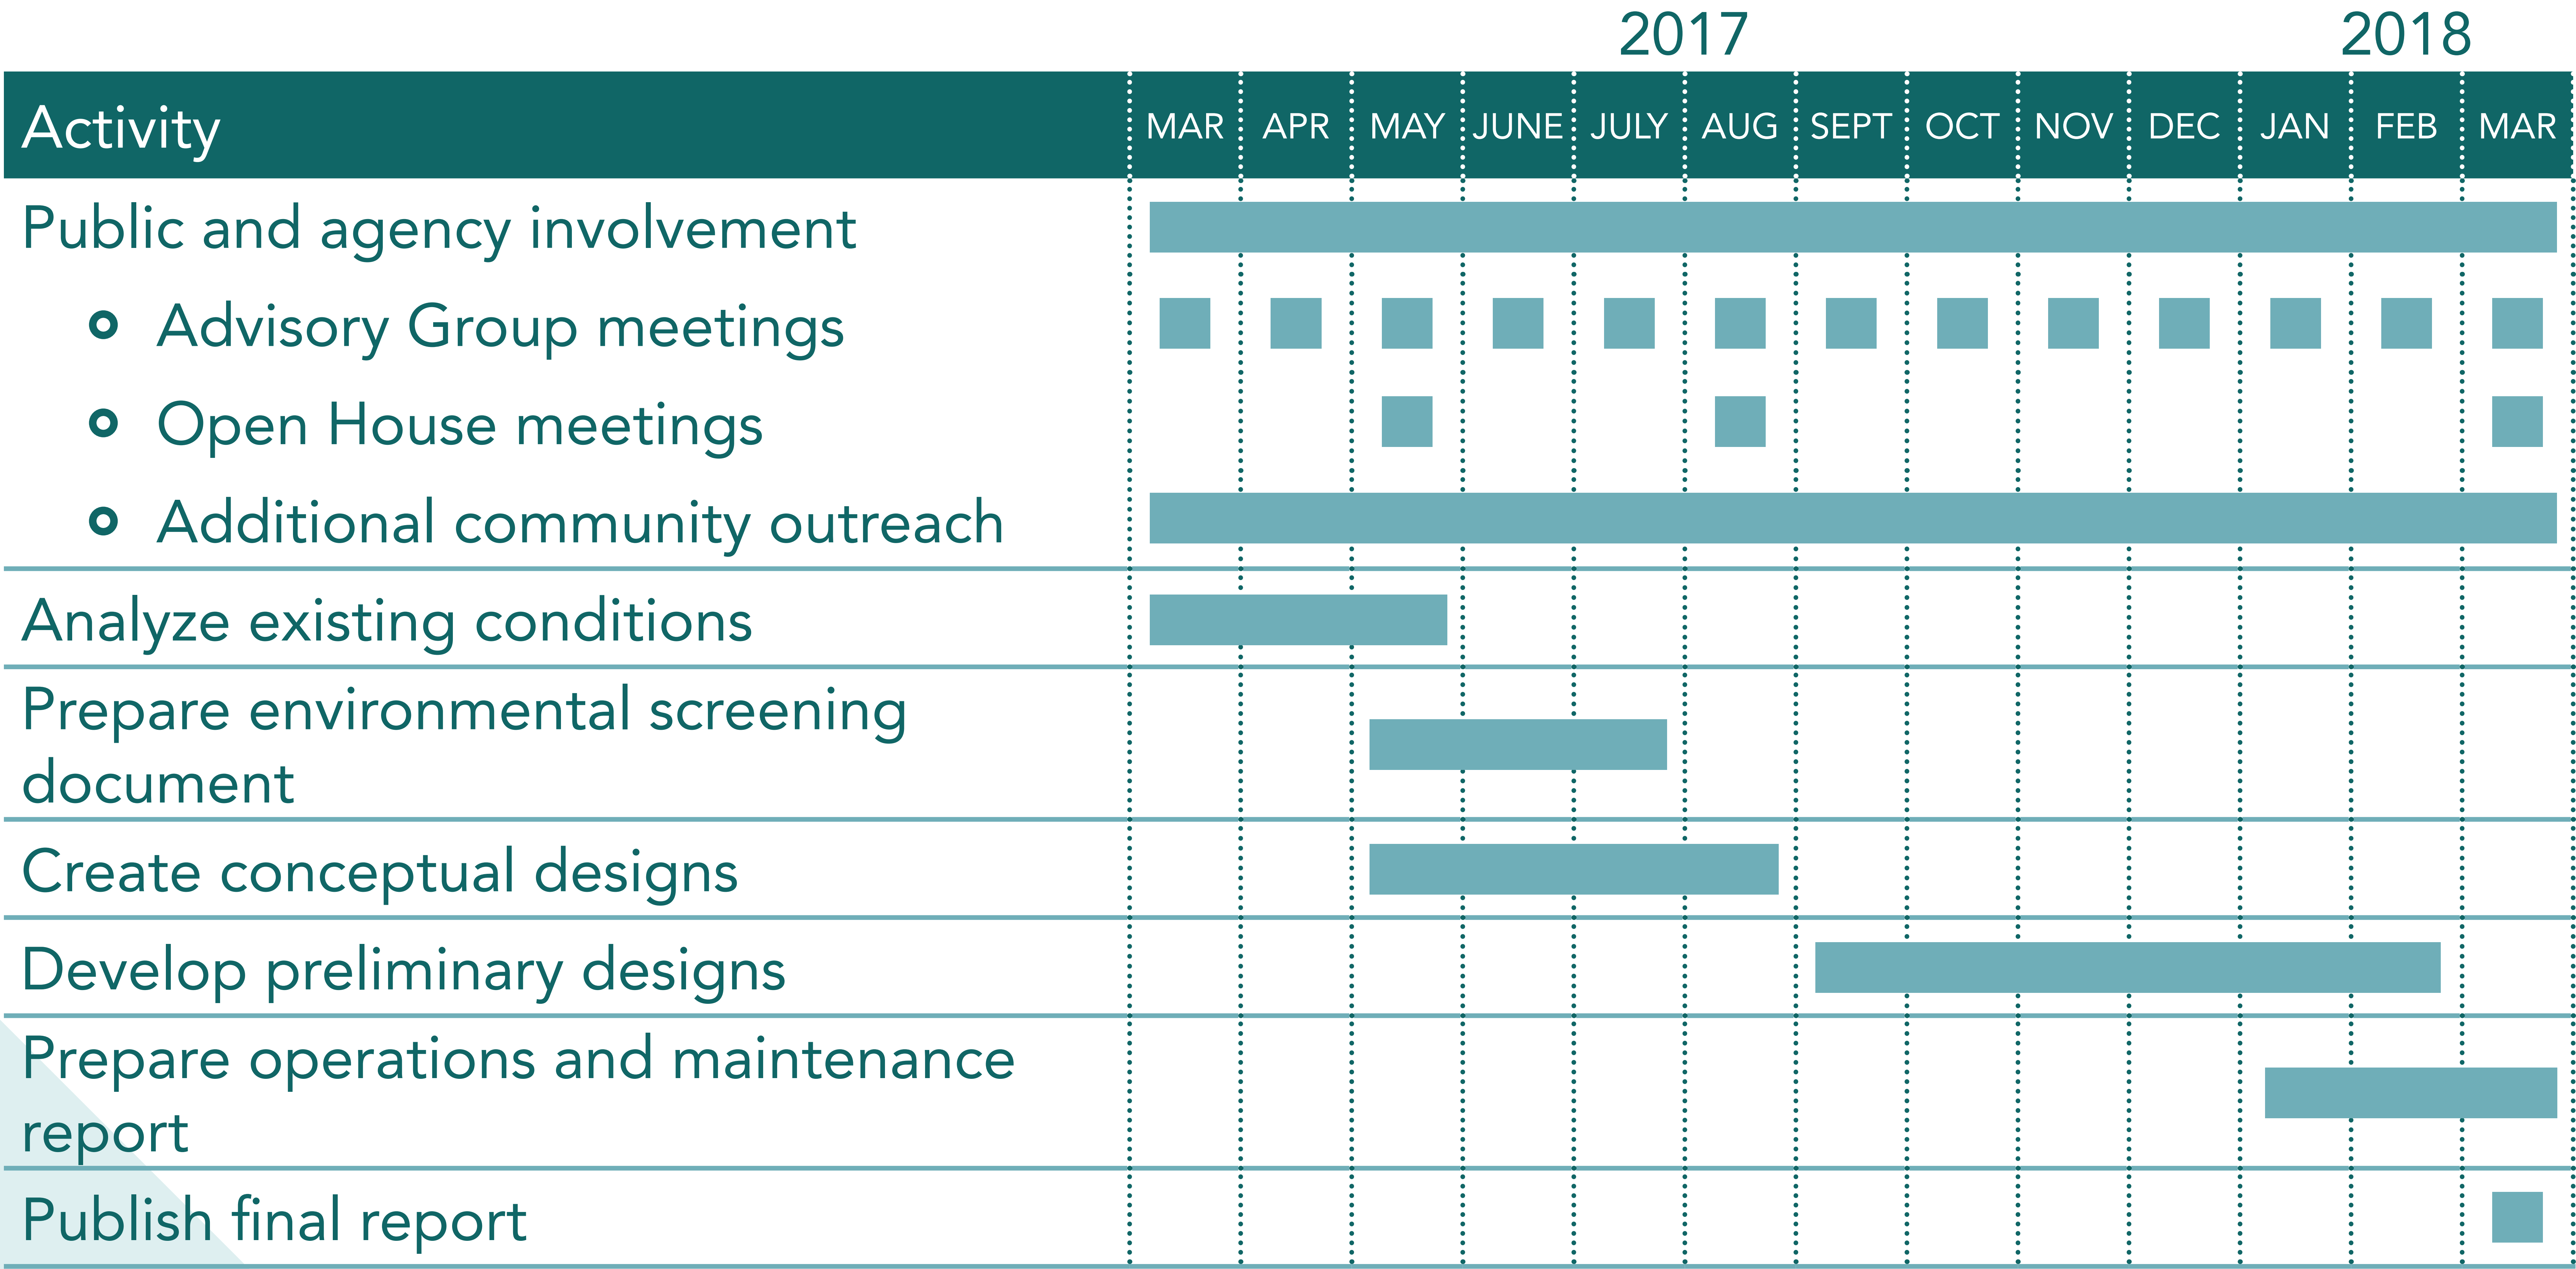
2017 2018

| Activity | MAR | APR | MAY | JUNE | JULY | AUG | SEPT | OCT | NOV | DEC | JAN | FEB | MAR |
|---|---|---|---|---|---|---|---|---|---|---|---|---|---|
| Public and agency involvement | | | | | | | | | | | | | |
| Advisory Group meetings | | | | | | | | | | | | | |
| Open House meetings | | | | | | | | | | | | | |
| Additional community outreach | | | | | | | | | | | | | |
| Analyze existing conditions | | | | | | | | | | | | | |
| Prepare environmental screening document | | | | | | | | | | | | | |
| Create conceptual designs | | | | | | | | | | | | | |
| Develop preliminary designs | | | | | | | | | | | | | |
| Prepare operations and maintenance report | | | | | | | | | | | | | |
| Publish final report | | | | | | | | | | | | | |